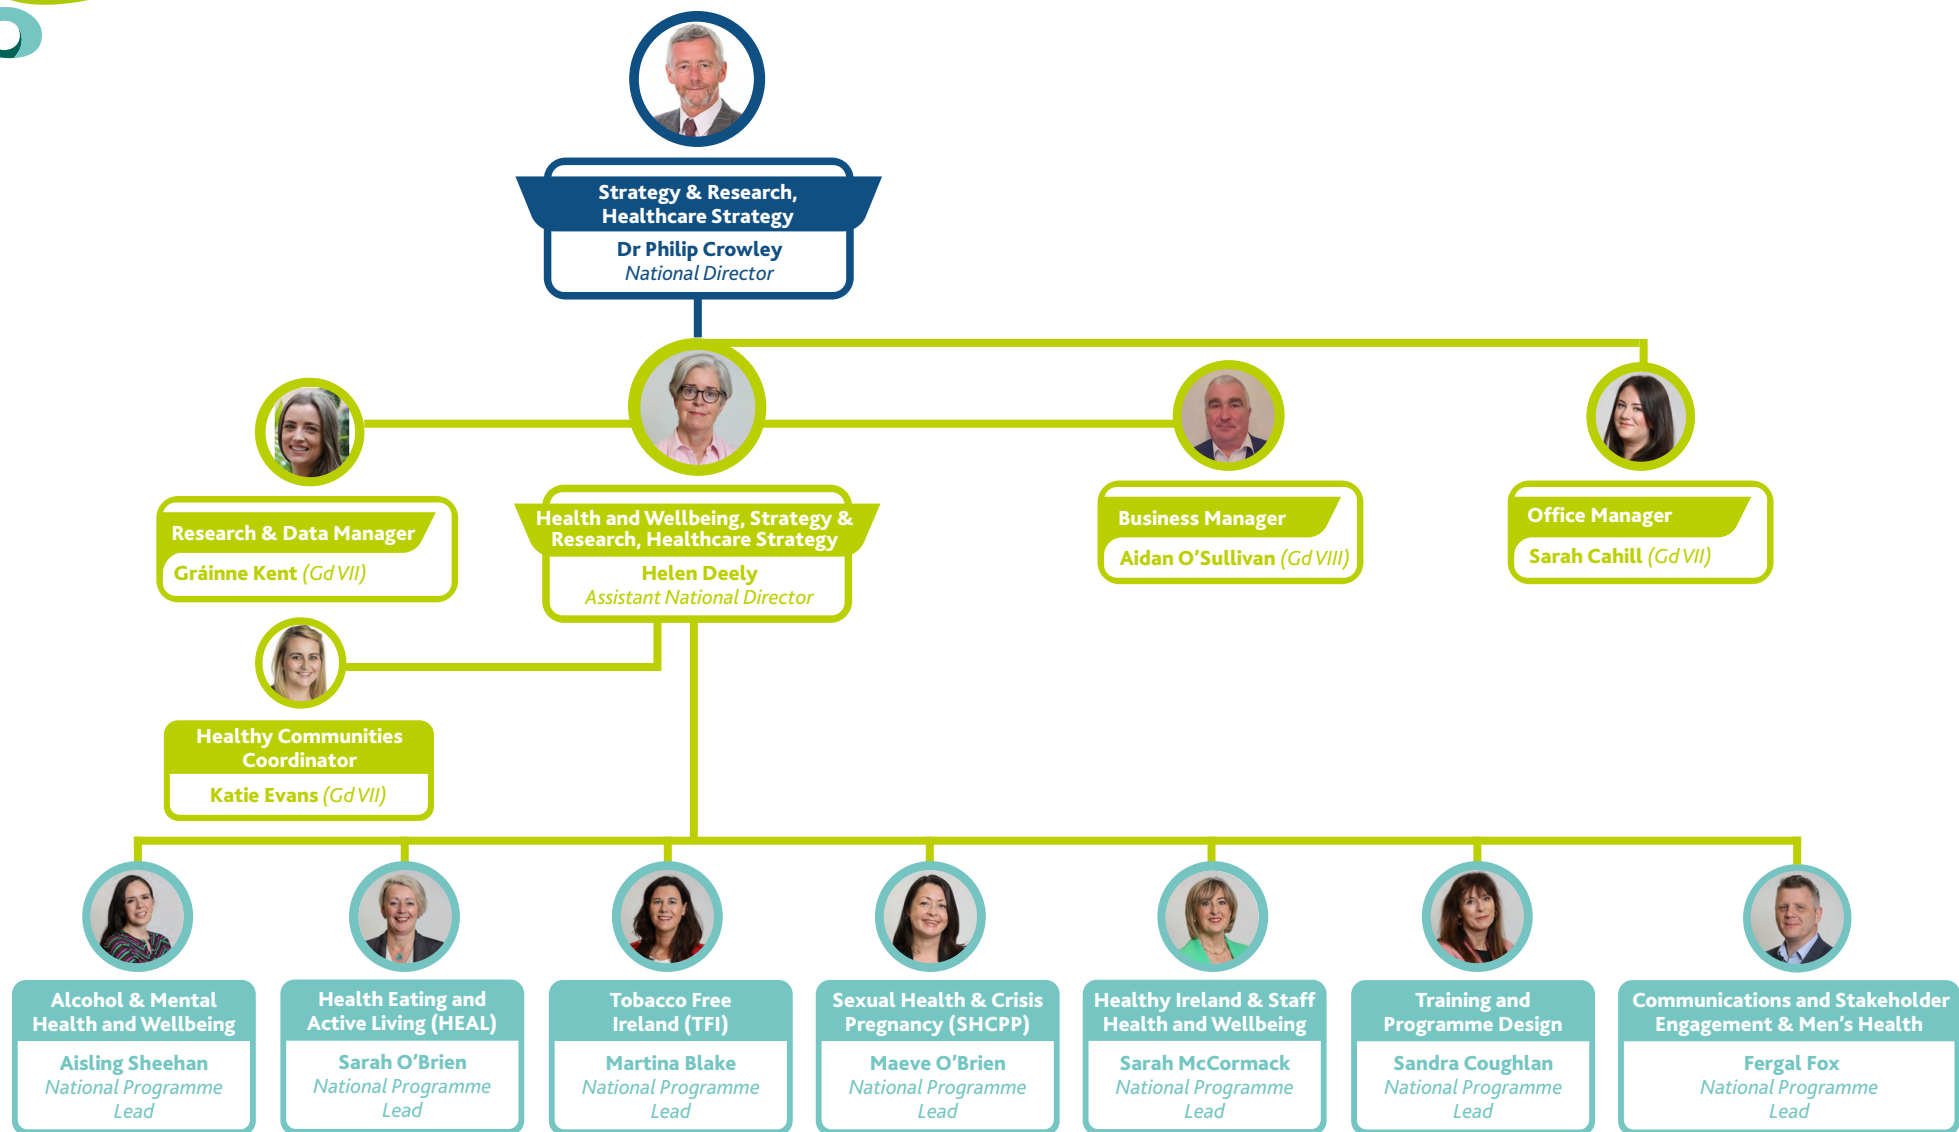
Strategy & Research, Healthcare Strategy
Dr Philip Crowley
National Director

Research & Data Manager
Gráinne Kent (Gd VII)

Health and Wellbeing, Strategy & Research, Healthcare Strategy
Helen Deely
Assistant National Director

Business Manager
Aidan O'Sullivan (Gd VIII)

Office Manager
Sarah Cahill (Gd VII)

Healthy Communities Coordinator
Katie Evans (Gd VII)

Alcohol & Mental Health and Wellbeing
Aisling Sheehan
National Programme Lead

Health Eating and Active Living (HEAL)
Sarah O'Brien
National Programme Lead

Tobacco Free Ireland (TFI)
Martina Blake
National Programme Lead

Sexual Health & Crisis Pregnancy (SHCPP)
Maeve O'Brien
National Programme Lead

Healthy Ireland & Staff Health and Wellbeing
Sarah McCormack
National Programme Lead

Training and Programme Design
Sandra Coughlan
National Programme Lead

Communications and Stakeholder Engagement & Men's Health
Fergal Fox
National Programme Lead